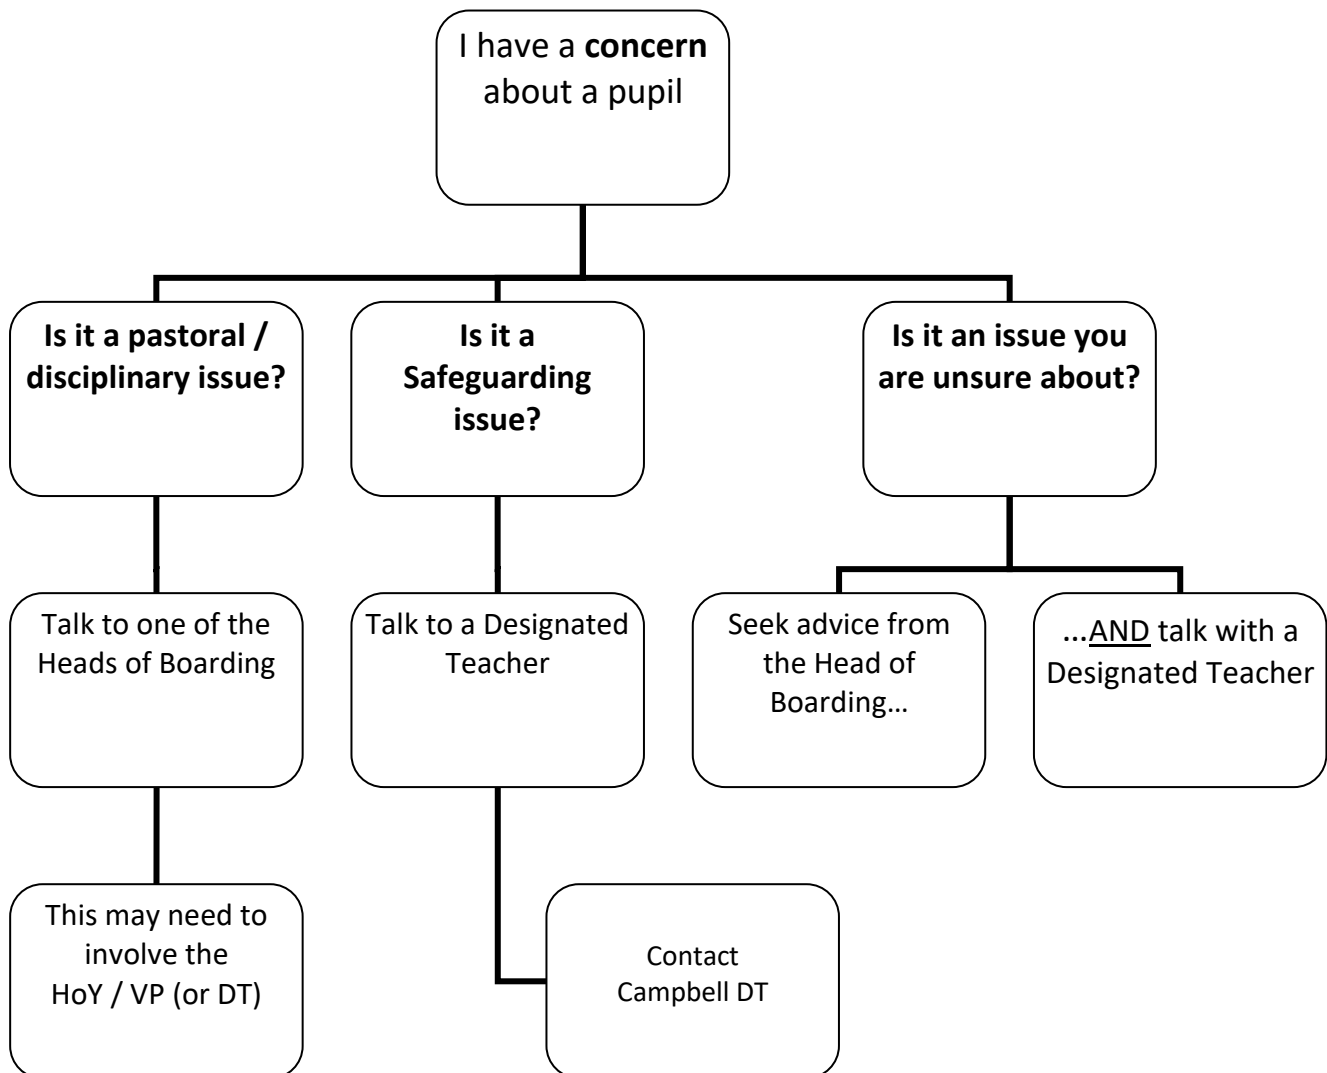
I have a **concern** about a pupil

**Is it a pastoral / disciplinary issue?**

**Is it a Safeguarding issue?**

**Is it an issue you are unsure about?**

Talk to one of the Heads of Boarding

Talk to a Designated Teacher

Seek advice from the Head of Boarding…

**...**AND talk with a Designated Teacher

This may need to involve the HoY / VP (or DT)

Contact Campbell DT